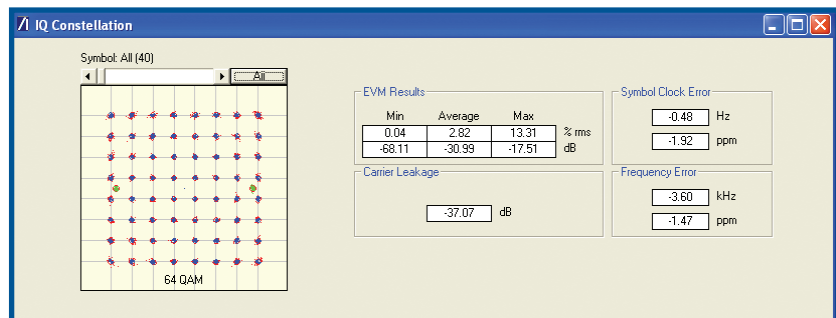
IQ Constellation

Symbol: All (40)

All

64 QAM

EVM Results

| Min | Average | Max | |
|---|---|---|---|
| 0.04 | 2.82 | 13.31 | % rms |
| -68.11 | -30.99 | -17.51 | dB |

Carrier Leakage

-37.07 dB

Symbol Clock Error

-0.48 Hz

-1.92 ppm

Frequency Error

-3.60 kHz

-1.47 ppm